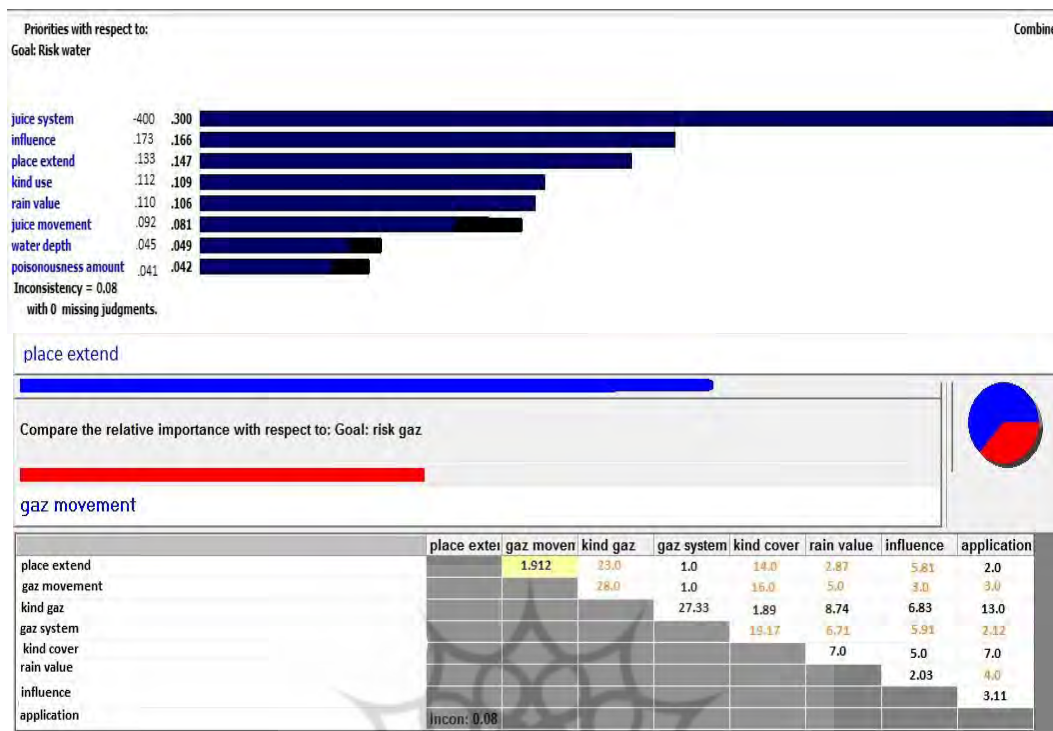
Priorities with respect to:
Goal: Risk water

Combine

| | | |
|---|---|---|
| juice system | -400 | .300 |
| influence | .173 | .166 |
| place extend | .133 | .147 |
| kind use | .112 | .109 |
| rain value | .110 | .106 |
| juice movement | .092 | .081 |
| water depth | .045 | .049 |
| poisonousness amount | .041 | .042 |

Inconsistency = 0.08
with 0 missing judgments.

place extend

Compare the relative importance with respect to: Goal: risk gaz

gaz movement

| | place exte | gaz moven | kind gaz | gaz system | kind cover | rain value | influence | application |
|---|---|---|---|---|---|---|---|---|
| place extend | | 1.912 | 23.0 | 1.0 | 14.0 | 2.87 | 5.81 | 2.0 |
| gaz movement | | | 28.0 | 1.0 | 16.0 | 5.0 | 3.0 | 3.0 |
| kind gaz | | | | 27.33 | 1.89 | 8.74 | 6.83 | 13.0 |
| gaz system | | | | | 19.17 | 6.71 | 5.91 | 2.12 |
| kind cover | | | | | | 7.0 | 5.0 | 7.0 |
| rain value | | | | | | | 2.03 | 4.0 |
| influence | | | | | | | | 3.11 |
| application | Incon: 0.08 | | | | | | | |